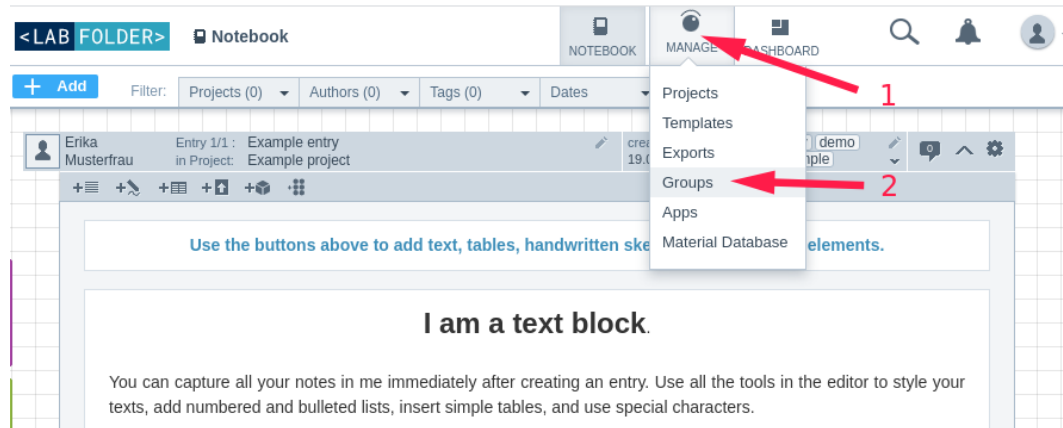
<LAB FOLDER>

Notebook

NOTEBOOK

MANAGE

DASHBOARD

+ Add

Filter: Projects (0) Authors (0) Tags (0) Dates

Projects
Templates
Exports
Groups
Apps
Material Database

1

2

Erika Musterfrau

Entry 1/1 : Example entry
in Project: Example project

crea
19.0

demo
mple

Use the buttons above to add text, tables, handwritten ske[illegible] elements.

I am a text block.

You can capture all your notes in me immediately after creating an entry. Use all the tools in the editor to style your texts, add numbered and bulleted lists, insert simple tables, and use special characters.